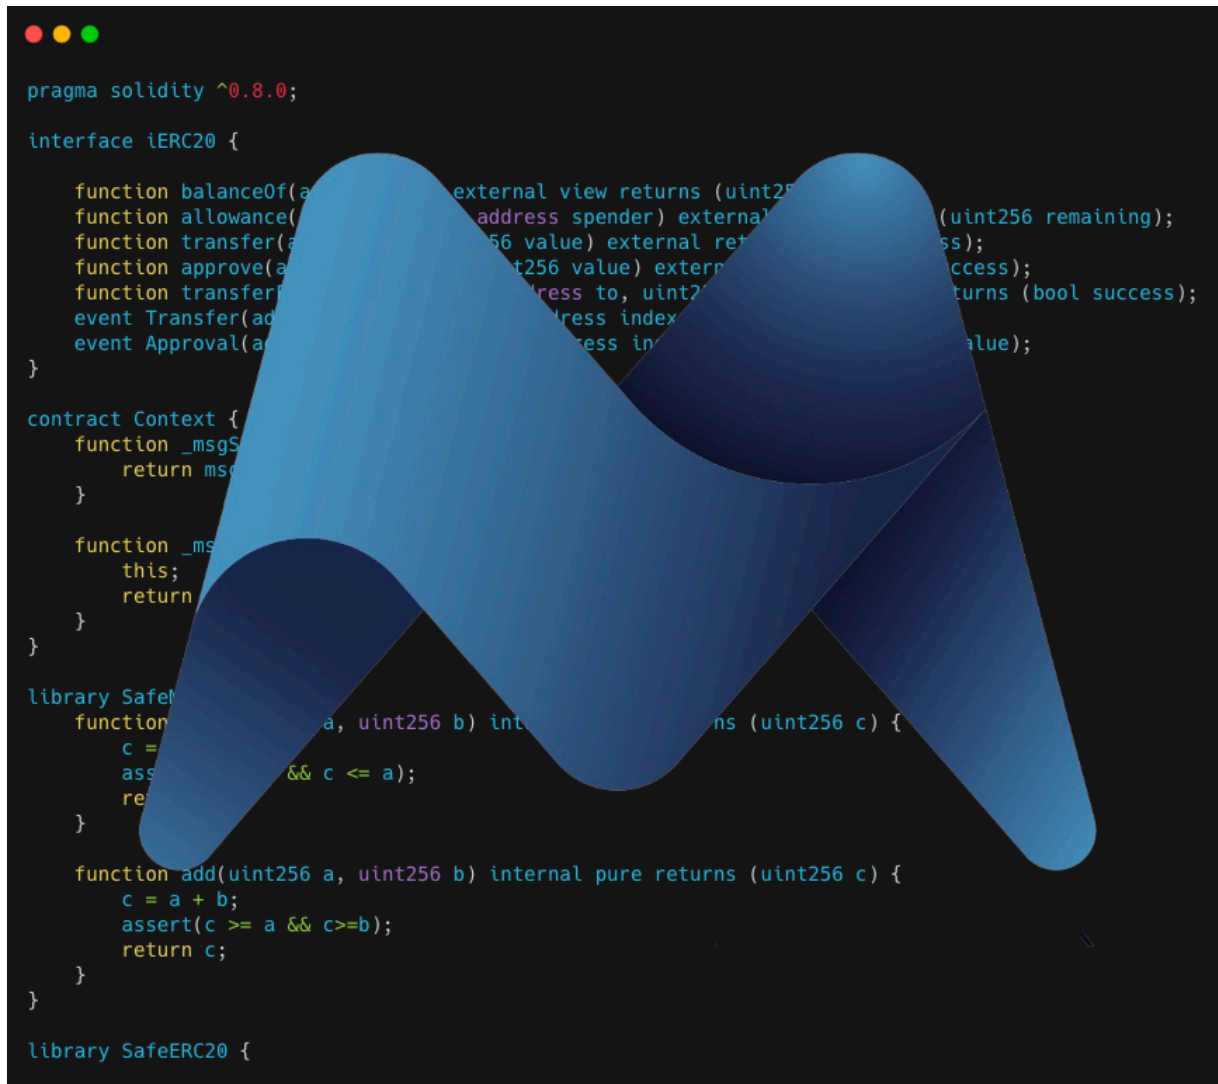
pragma solidity ^0.8.0;

interface iERC20 {

function balanceOf(a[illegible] external view returns (uint25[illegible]
function allowance([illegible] address spender) external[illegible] (uint256 remaining);
function transfer(a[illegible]56 value) external ret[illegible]ss);
function approve(a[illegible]t256 value) extern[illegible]ccess);
function transferF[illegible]dress to, uint2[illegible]turns (bool success);
event Transfer(ad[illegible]dress index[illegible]
event Approval(a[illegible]ress in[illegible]alue);
}

contract Context {
function _msgS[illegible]
return ms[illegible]
}

function _ms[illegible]
this;
return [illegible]
}
}

library Safe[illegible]
function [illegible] a, uint256 b) int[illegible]ns (uint256 c) {
c = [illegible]
ass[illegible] && c <= a);
re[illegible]
}

function add(uint256 a, uint256 b) internal pure returns (uint256 c) {
c = a + b;
assert(c >= a && c>=b);
return c;
}
}

library SafeERC20 {